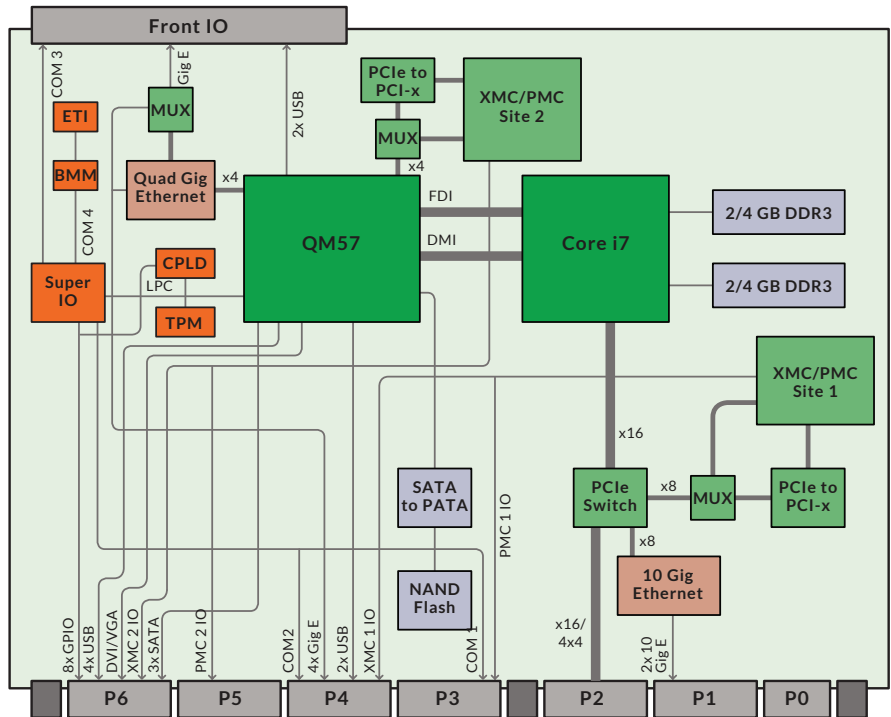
Front IO

COM 3
Gig E
2x USB
PCIe to PCI-x
XMC/PMC Site 2
MUX
ETI
MUX
x4
BMM
Quad Gig Ethernet
x4
FDI
COM 4
QM57
Core i7
2/4 GB DDR3
DMI
CPLD
Super IO
LPC
2/4 GB DDR3
TPM
XMC/PMC Site 1
x16
SATA to PATA
PMC 1 IO
PCIe Switch
x8
MUX
PCIe to PCI-x
x8
NAND Flash
10 Gig Ethernet
x16/ 4x4
8x GPIO
4x USB
DVI/VGA
XMC 2 IO
3x SATA
PMC 2 IO
COM2
4x Gig E
2x USB
XMC 1 IO
COM 1
2x 10 Gig E
P6
P5
P4
P3
P2
P1
P0